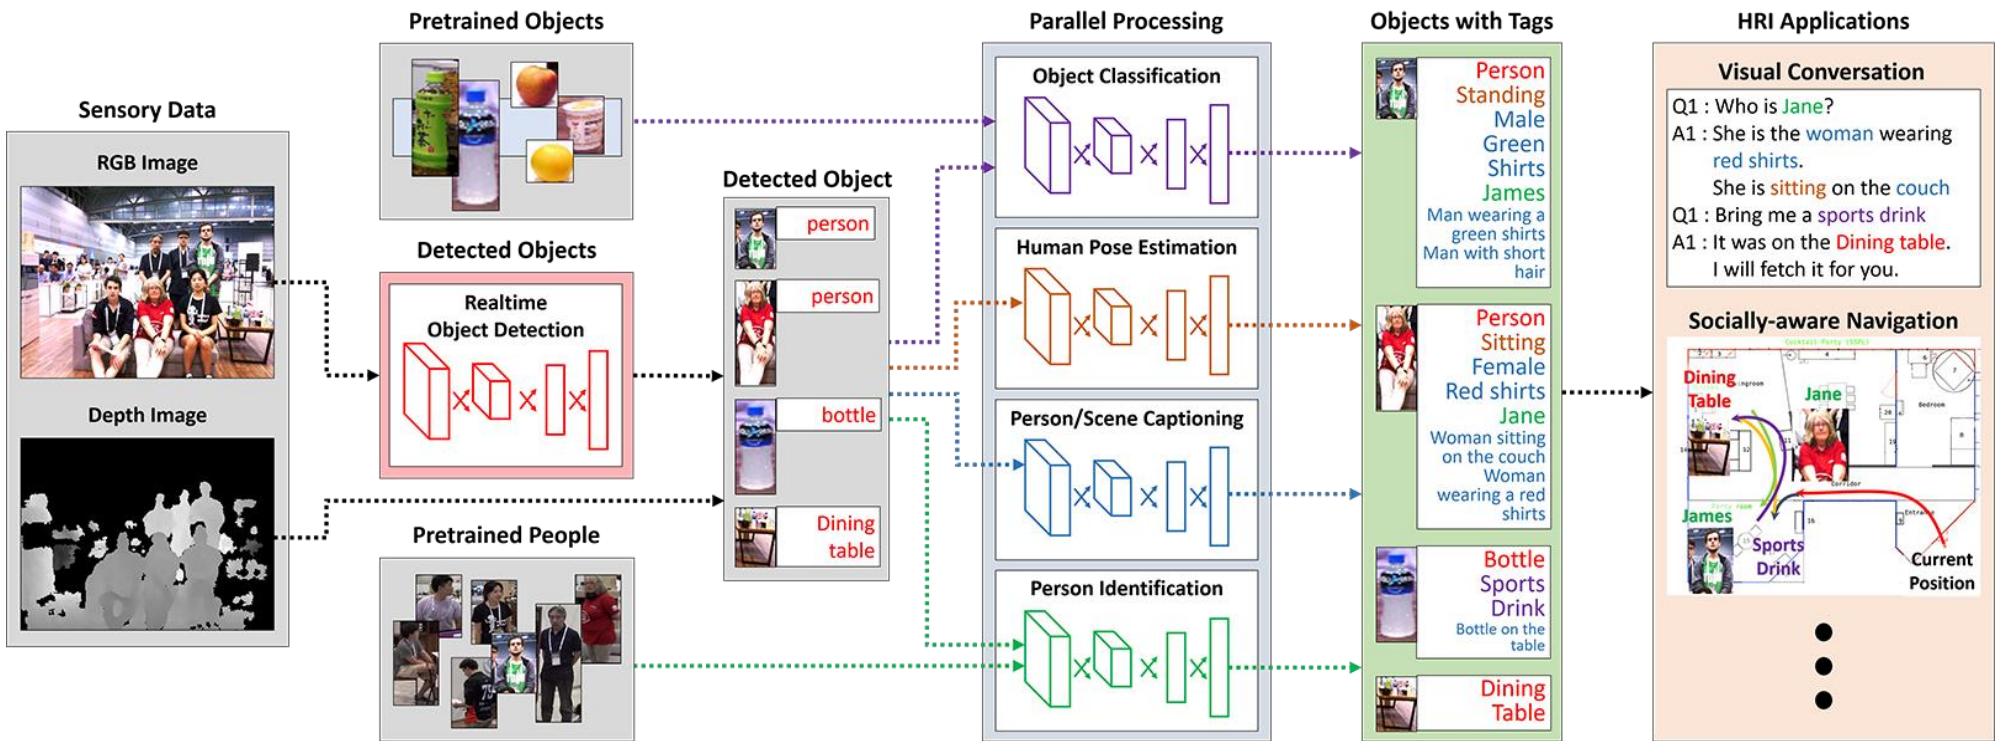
Sensory Data

RGB Image

Depth Image

Pretrained Objects

Detected Objects

Realtime Object Detection

Pretrained People

Detected Object

person

person

bottle

Dining table

Parallel Processing

Object Classification

Human Pose Estimation

Person/Scene Captioning

Person Identification

Objects with Tags

Person
Standing
Male
Green
Shirts
James
Man wearing a green shirts
Man with short hair

Person
Sitting
Female
Red shirts
Jane
Woman sitting on the couch
Woman wearing a red shirts

Bottle
Sports
Drink
Bottle on the table

Dining
Table

HRI Applications

Visual Conversation

Q1 : Who is Jane?
A1 : She is the woman wearing red shirts.
She is sitting on the couch
Q1 : Bring me a sports drink
A1 : It was on the Dining table.
I will fetch it for you.

Socially-aware Navigation

Dining Table

Jane

James

Sports Drink

Current Position